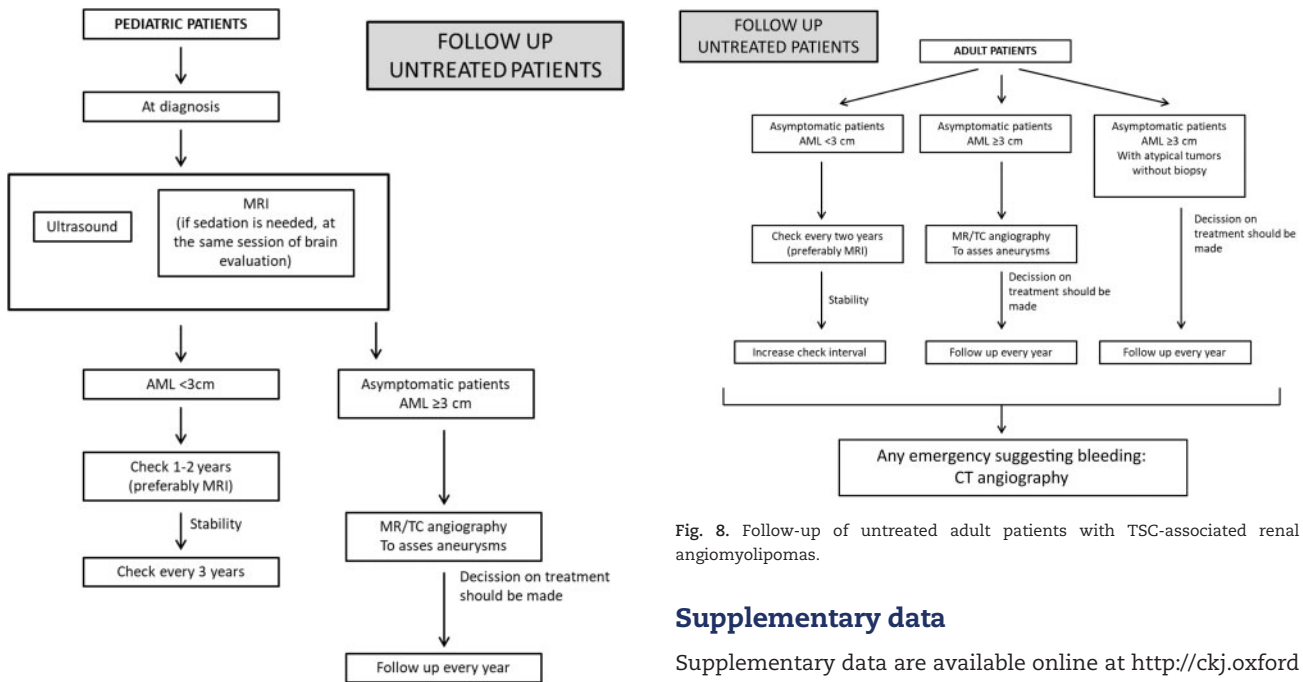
PEDIATRIC PATIENTS

FOLLOW UP UNTREATED PATIENTS

At diagnosis

Ultrasound

MRI (if sedation is needed, at the same session of brain evaluation)

AML <3cm

Check 1-2 years (preferably MRI)

Stability

Check every 3 years

Asymptomatic patients AML ≥3 cm

MR/TC angiography To asses aneurysms

Decission on treatment should be made

Follow up every year

FOLLOW UP UNTREATED PATIENTS

ADULT PATIENTS

Asymptomatic patients AML <3 cm

Asymptomatic patients AML ≥3 cm

Asymptomatic patients AML ≥3 cm With atypical tumors without biopsy

Check every two years (preferably MRI)

MR/TC angiography To asses aneurysms

Decission on treatment should be made

Stability

Decission on treatment should be made

Increase check interval

Follow up every year

Follow up every year

Any emergency suggesting bleeding: CT angiography

Fig. 8. Follow-up of untreated adult patients with TSC-associated renal angiomyolipomas.

Supplementary data

Supplementary data are available online at http://ckj.oxford